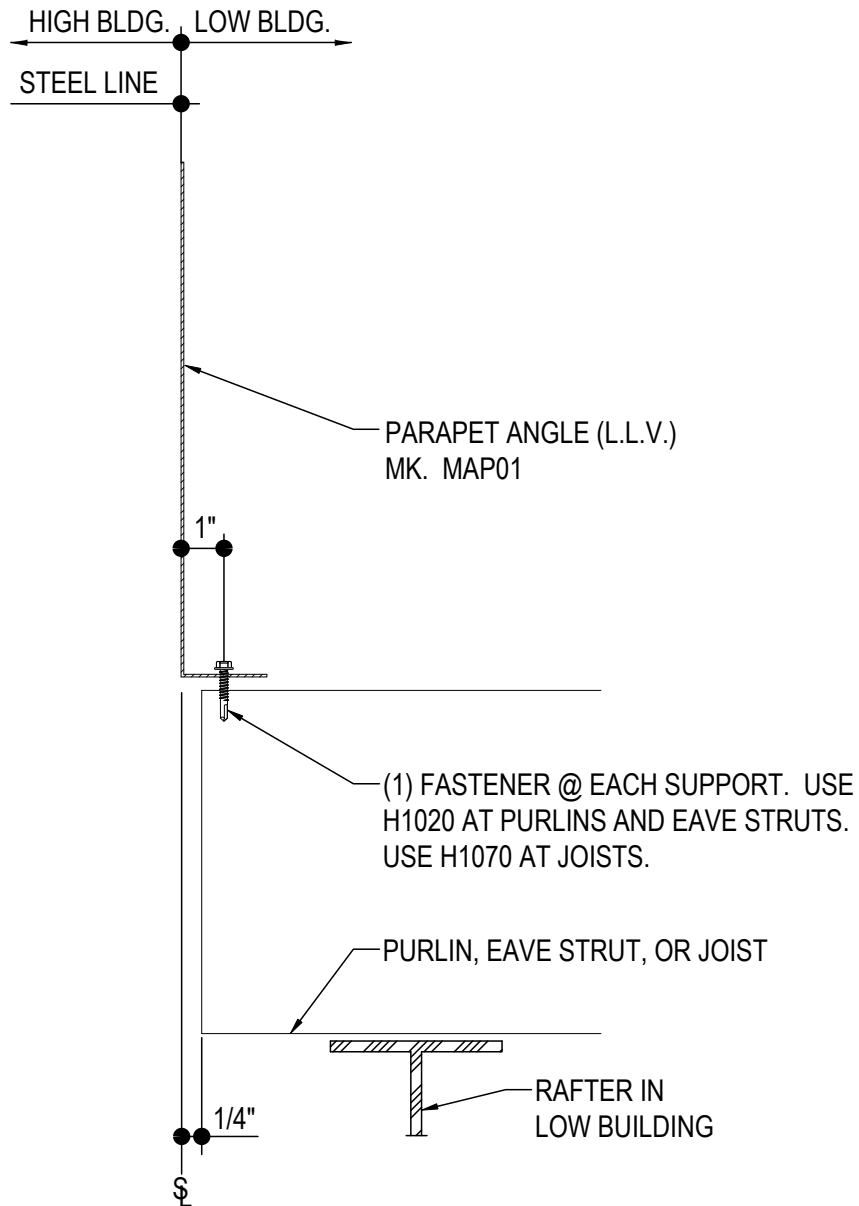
HIGH BLDG. LOW BLDG.

STEEL LINE

PARAPET ANGLE (L.L.V.)
MK. MAP01

1"

(1) FASTENER @ EACH SUPPORT. USE H1020 AT PURLINS AND EAVE STRUTS. USE H1070 AT JOISTS.

PURLIN, EAVE STRUT, OR JOIST

RAFTER IN LOW BUILDING

1/4"

SL